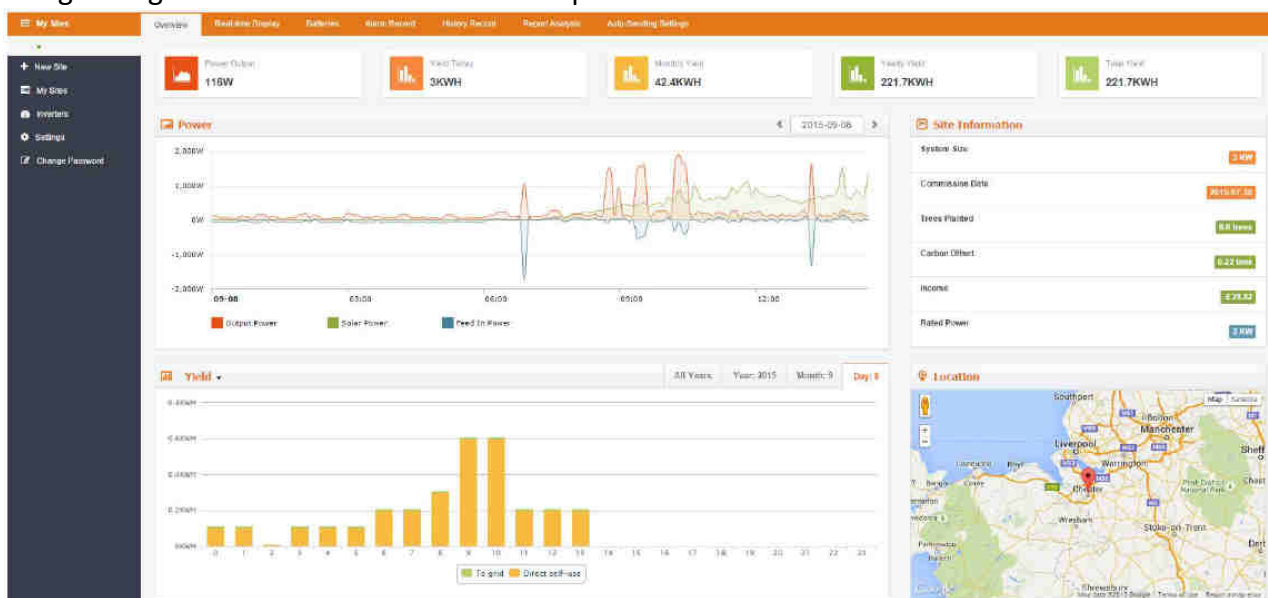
My Sites

New Site

My Sites

Inverters

Settings

Change Password

Overview | Real-time Display | Batteries | Alarm Record | History Record | Report Analysis | Auto-Sending Settings

Power Output
116W

Yield Today
3KWH

Monthly Yield
42.4KWH

Yearly Yield
221.7KWH

Total Yield
221.7KWH

Power

2015-09-08

2,000W

1,000W

0W

-1,000W

-2,000W

09-08

03:00

06:00

09:00

12:00

Output Power

Solar Power

Feed In Power

Site Information

System Size
3 KW

Commission Date
2015-07-30

Trees Planted
6.8 trees

Carbon Offset
0.22 tons

Income
£29.82

Rated Power
3 KW

Yield

All Years | Year: 2015 | Month: 9 | Day: 8

0.80KWH

0.60KWH

0.40KWH

0.20KWH

0KWH

0 1 2 3 4 5 6 7 8 9 10 11 12 13 14 15 16 17 18 19 20 21 22 23

To grid

Direct self-use

Location

Map | Satellite

Southport

Bolton

Manchester

Liverpool

Warrington

Llandudno

Rhyl

Chester

Bangor

Conwy

Wrexham

Peak District National Park

Stoke-on-Trent

Sheffield

Chesterfield

Derby

Shrewsbury

Google

Map data ©2015 Google | Terms of Use | Report a map error